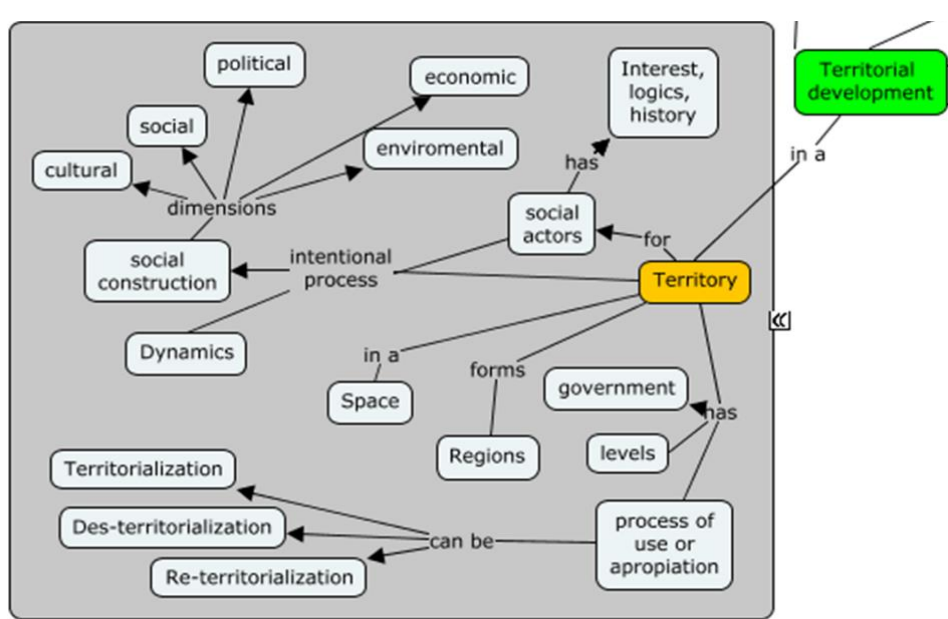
Territorial development

in a

political

economic

Interest, logics, history

social

cultural

enviromental

has

dimensions

social actors

for

social construction

intentional process

Territory

«

Dynamics

in a

forms

government

Space

has

Regions

levels

Territorialization

Des-territorialization

can be

process of use or apropiation

Re-territorialization